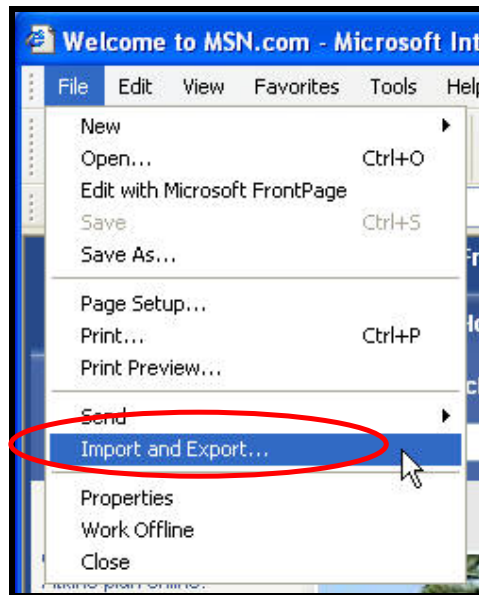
Welcome to MSN.com - Microsoft Int

File Edit View Favorites Tools Help

New
Open... Ctrl+O
Edit with Microsoft FrontPage
Save Ctrl+S
Save As...

Page Setup...
Print... Ctrl+P
Print Preview...

Send
Import and Export...

Properties
Work Offline
Close